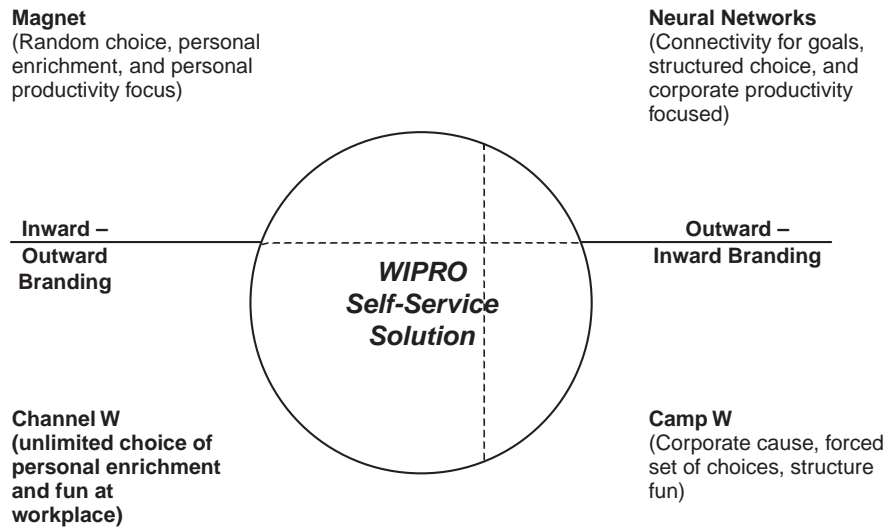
Magnet
(Random choice, personal enrichment, and personal productivity focus)

Neural Networks
(Connectivity for goals, structured choice, and corporate productivity focused)

Inward – Outward Branding

WIPRO Self-Service Solution

Outward – Inward Branding

Channel W
(unlimited choice of personal enrichment and fun at workplace)

Camp W
(Corporate cause, forced set of choices, structure fun)